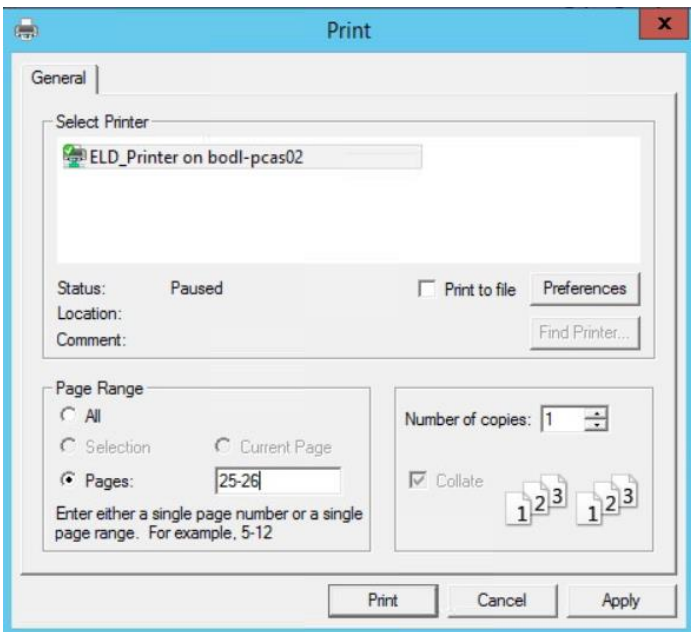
Print

General

Select Printer

ELD_Printer on bodl-pcas02

Status: Paused

Location:

Comment:

Print to file

Preferences

Find Printer...

Page Range

All

Selection

Current Page

Pages: 25-26

Enter either a single page number or a single page range. For example, 5-12

Number of copies: 1

Collate

1 2 3 1 2 3

Print

Cancel

Apply